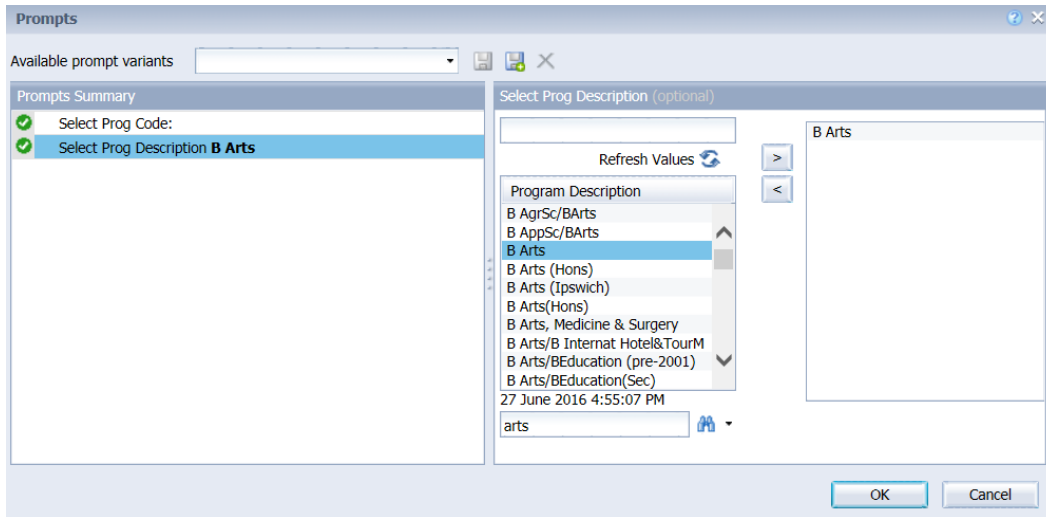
Prompts

Available prompt variants

Prompts Summary

Select Prog Code:

Select Prog Description **B Arts**

Select Prog Description (optional)

Refresh Values

>

<

Program Description

B AgrSc/BArts
B AppSc/BArts
B Arts
B Arts (Hons)
B Arts (Ipswich)
B Arts(Hons)
B Arts, Medicine & Surgery
B Arts/B Internat Hotel&TourM
B Arts/BEducation (pre-2001)
B Arts/BEducation(Sec)

27 June 2016 4:55:07 PM

arts

B Arts

OK

Cancel